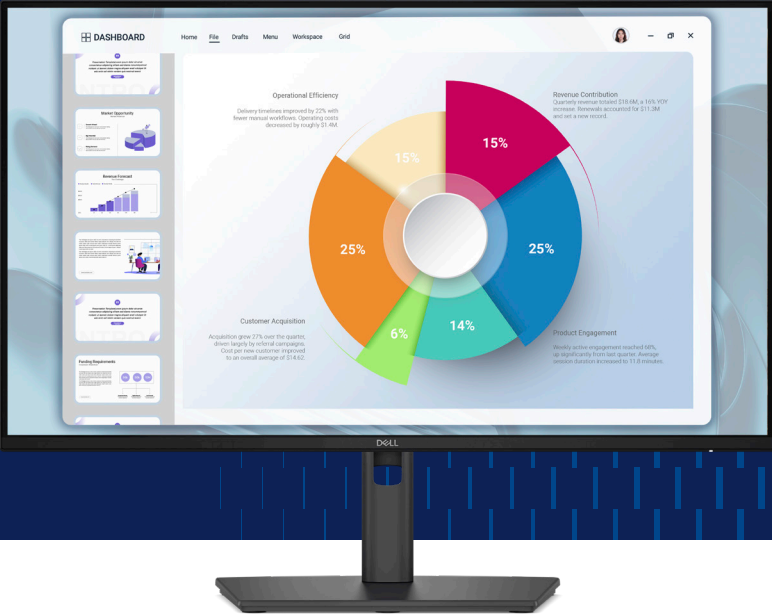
DASHBOARD

Home File Drafts Menu Workspace Grid

Market Opportunity

Revenue Forecast

Funding Requirements

Operational Efficiency

Delivery timelines improved by 22% with fewer manual workflows. Operating costs decreased by roughly $1.4M.

Revenue Contribution

Quarterly revenue totaled $18.6M, a 16% YOY increase. Renewals accounted for $11.3M and set a new record.

15%

15%

25%

25%

6%

14%

Customer Acquisition

Acquisition grew 27% over the quarter, driven largely by referral campaigns. Cost per new customer improved to an overall average of $14.62.

Product Engagement

Weekly active engagement reached 68%, up significantly from last quarter. Average session duration increased to 11.8 minutes.

DELL